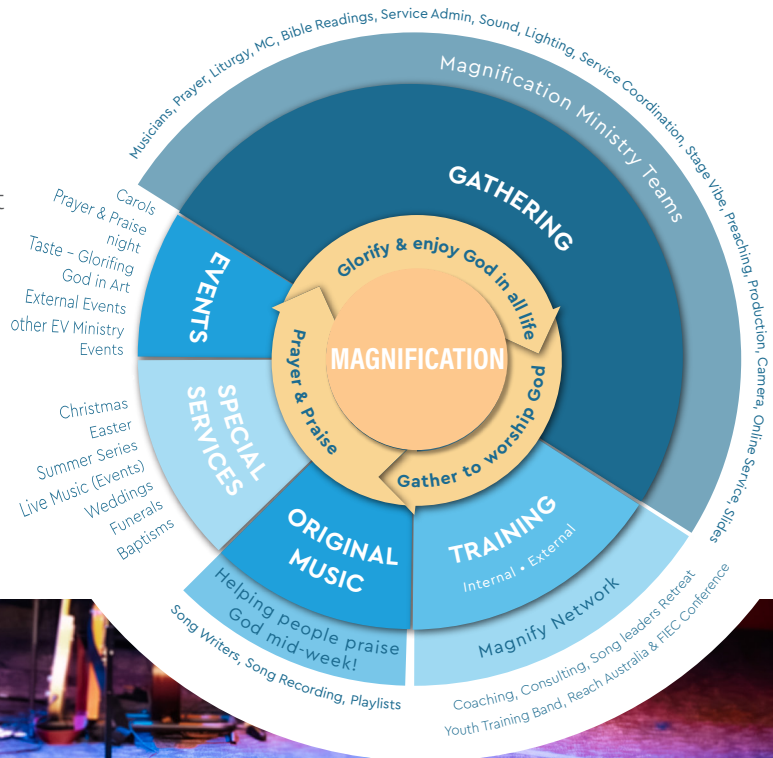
Musicians, Prayer, Liturgy, MC, Bible Readings, Service Admin, Sound, Lighting, Service Coordination, Stage Vibe, Preaching, Production, Camera, Online Service Slides

Magnification Ministry Teams

GATHERING

Glorify & enjoy God in all life

MAGNIFICATION

Prayer & Praise

Gather to worship God

EVENTS

Carols
Prayer & Praise night
Taste ~ Glorifing God in Art
External Events
other EV Ministry Events

SPECIAL SERVICES

Christmas
Easter
Summer Series
Live Music (Events)
Weddings
Funerals
Baptisms

ORIGINAL MUSIC

Helping people praise God mid-week!

Song Writers, Song Recording, Playlists

TRAINING

Internal • External

Magnify Network

Coaching, Consulting, Song leaders Retreat
Youth Training Band, Reach Australia & FIEC Conference